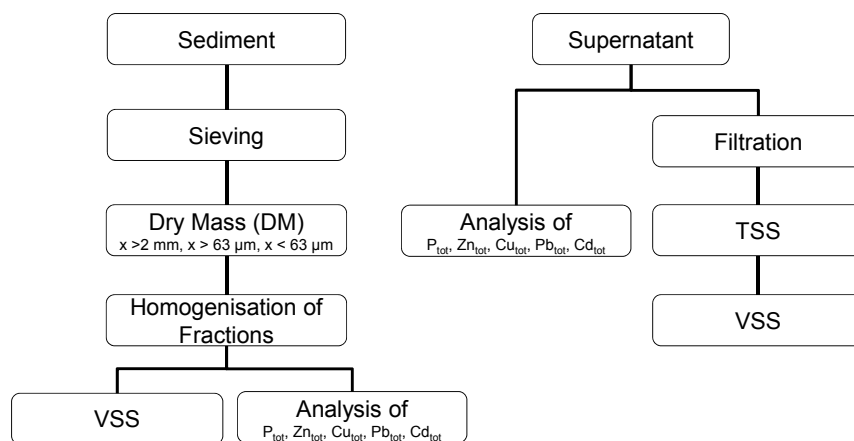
Sediment

Sieving

Dry Mass (DM)
x >2 mm, x > 63 µm, x < 63 µm

Homogenisation of Fractions

VSS

Analysis of
$P_{tot}$, $Zn_{tot}$, $Cu_{tot}$, $Pb_{tot}$, $Cd_{tot}$

Supernatant

Analysis of
$P_{tot}$, $Zn_{tot}$, $Cu_{tot}$, $Pb_{tot}$, $Cd_{tot}$

Filtration

TSS

VSS